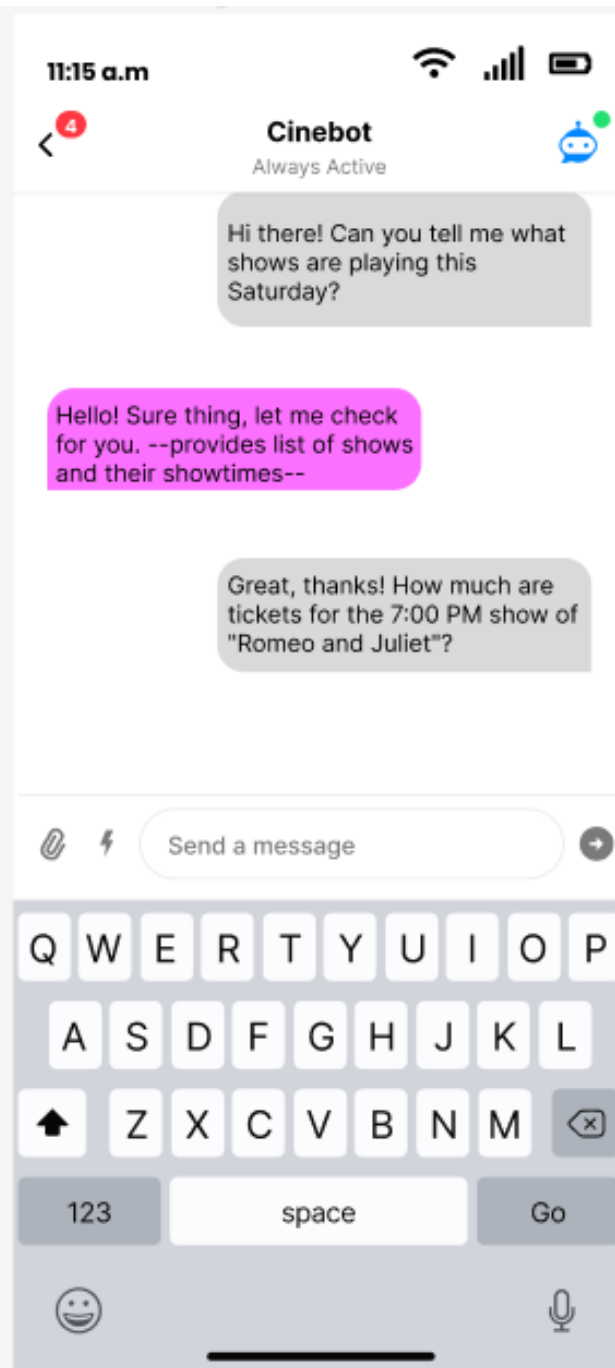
11:15 a.m

4

Cinebot
Always Active

Hi there! Can you tell me what shows are playing this Saturday?

Hello! Sure thing, let me check for you. --provides list of shows and their showtimes--

Great, thanks! How much are tickets for the 7:00 PM show of "Romeo and Juliet"?

Send a message

Q W E R T Y U I O P
A S D F G H J K L
Z X C V B N M
123 space Go